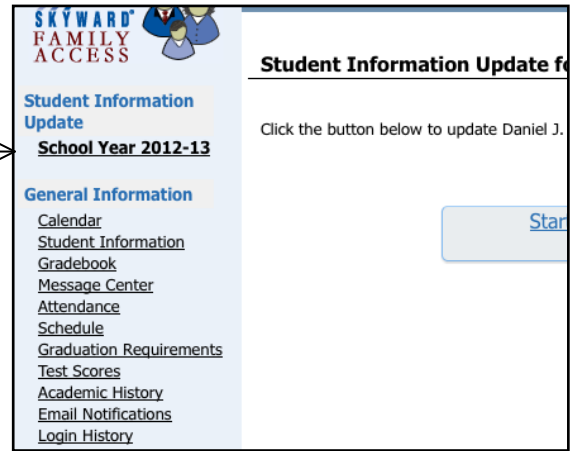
SKYWARD®
FAMILY
ACCESS

Student Information Update

School Year 2012-13

General Information

Calendar
Student Information
Gradebook
Message Center
Attendance
Schedule
Graduation Requirements
Test Scores
Academic History
Email Notifications
Login History

Student Information Update f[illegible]

Click the button below to update Daniel J. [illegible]

Star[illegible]